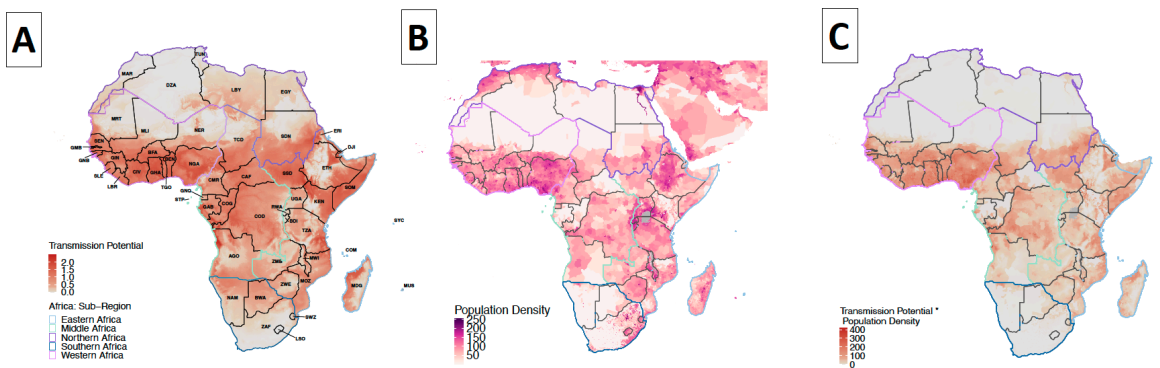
A

B

C

TUN
MAR
DZA
LBY
EGY
MRT
MLI
NER
TCD
SDN
ERI
DJI
SEN
GMB
GNB
GIN
BFA
SLE
LBR
CIV
GHA
TGO
BEN
NGA
CMR
CAF
SSD
ETH
SOM
GNQ
STP
GAB
COG
COD
UGA
KEN
RWA
BDI
TZA
SYC
COM
AGO
ZMB
MWI
MOZ
MDG
MUS
NAM
BWA
ZWE
ZAF
SWZ
LSO

Transmission Potential
2.0
1.5
1.0
0.5
0.0

Africa: Sub-Region
Eastern Africa
Middle Africa
Northern Africa
Southern Africa
Western Africa

Population Density
250
200
150
100
50

Transmission Potential * Population Density
400
300
200
100
0